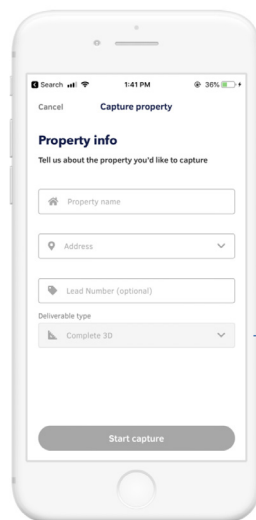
Search 1:41 PM 36%

Cancel Capture property

Property info

Tell us about the property you'd like to capture

Property name

Address

Lead Number (optional)

Deliverable type

Complete 3D

Start capture